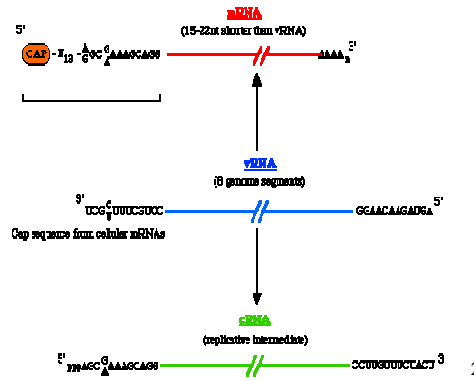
5'

mRNA

(15-22nt shorter than vRNA)

CAP - $X_{13}$ - $^{A}_{G}$GC$^{G}_{A}$AAAGCAGG

AAAA$_n$ 3'

vRNA

(8 genome segments)

3' UCG$^{C}_{U}$UUUCGUCC

GGAACAAGAUGA 5'

Cap sequence from celular mRNAs

cRNA

(replicative intermediate)

5' pppAGC$^{G}_{A}$AAAGCAGG

CCUUGUUUCUACU 3'

2